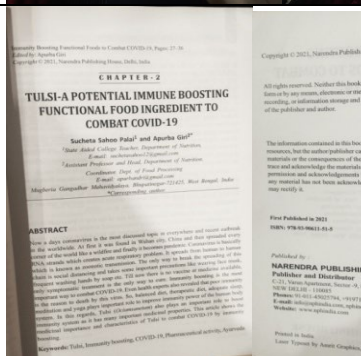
Immunity Boosting Functional Foods to Combat COVID-19, Pages 27-36
Edited by: Apurba Giri
Copyright © 2021, Narendra Publishing House, Delhi, India

CHAPTER-2

TULSI-A POTENTIAL IMMUNE BOOSTING FUNCTIONAL FOOD INGREDIENT TO COMBAT COVID-19

Sucheta Sahoo Palai¹ and Apurba Giri²*

¹State Aided College Teacher, Department of Nutrition,
E-mail: suchetasahoo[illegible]@gmail.com
²Assistant Professor and Head, Department of Nutrition,
Coordinator Dept. of Food Processing
E-mail: apurbagiri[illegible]@gmail.com
Mugberia Gangadhar Mahavidyalaya, Bhupatinagar-721425, West Bengal, India
*Corresponding author

ABSTRACT
Now a days coronavirus is the most discussed topic to everywhere and recent outbreak in the worldwide. At first it was found in Wuhan city, China and then spreaded every corner of the world like a wildfire and finally it becomes pandemic. Coronavirus is basically RNA strands which creates acute respiratory problem. It spreads from human to human which is known as community transmission. The only way to break the spreading of this disease is social distancing and takes some important precautions like wearing face mask, frequent washing hands by soap etc. Till now there is no vaccine or medicine available. Only symptomatic treatment is the only way to cure. Immunity boosting is the most important way to combat COVID-19. From health experts also revealed that poor immunity is the reason to death by this virus. So, balanced diet, therapeutic diet, adequate sleep, meditation and yoga plays important role to improve immunity power of the human body. In this regards, Tulsi (Ocimum sanctum) also plays an important role to boost immunity system as it has many important medicinal properties. This article shows the medicinal importance and characteristics of Tulsi to combat COVID-19 by immunity boosting.

Keywords: Tulsi, Immunity boosting, COVID-19, Pharmaceutical activity, Ayurveda

Copyright © 2021, Narendra Publish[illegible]

All rights reserved. Neither this book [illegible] form or by any means, electronic or me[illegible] recording, or information storage and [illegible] of the publisher and author.

The information contained in this boo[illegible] resources, but the author/publisher ca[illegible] materials or the consequences of the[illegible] trace and acknowledge the materials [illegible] permission and acknowledgements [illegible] any material has not been acknowl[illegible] may rectify it.

First Published in 2021
ISBN: 978-93-90611-51-5

Published by
NARENDRA PUBLISHI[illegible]
Publisher and Distributor
C-21, Varun Apartment, Sector-9, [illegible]
NEW DELHI - 110085
Phone: 91-011-45025794, +9197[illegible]
E-mail: npp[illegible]@yahoo.com, npd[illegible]
Website: www.nphindia.com

Printed in India
Laser Typeset by Amrit Graphics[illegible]